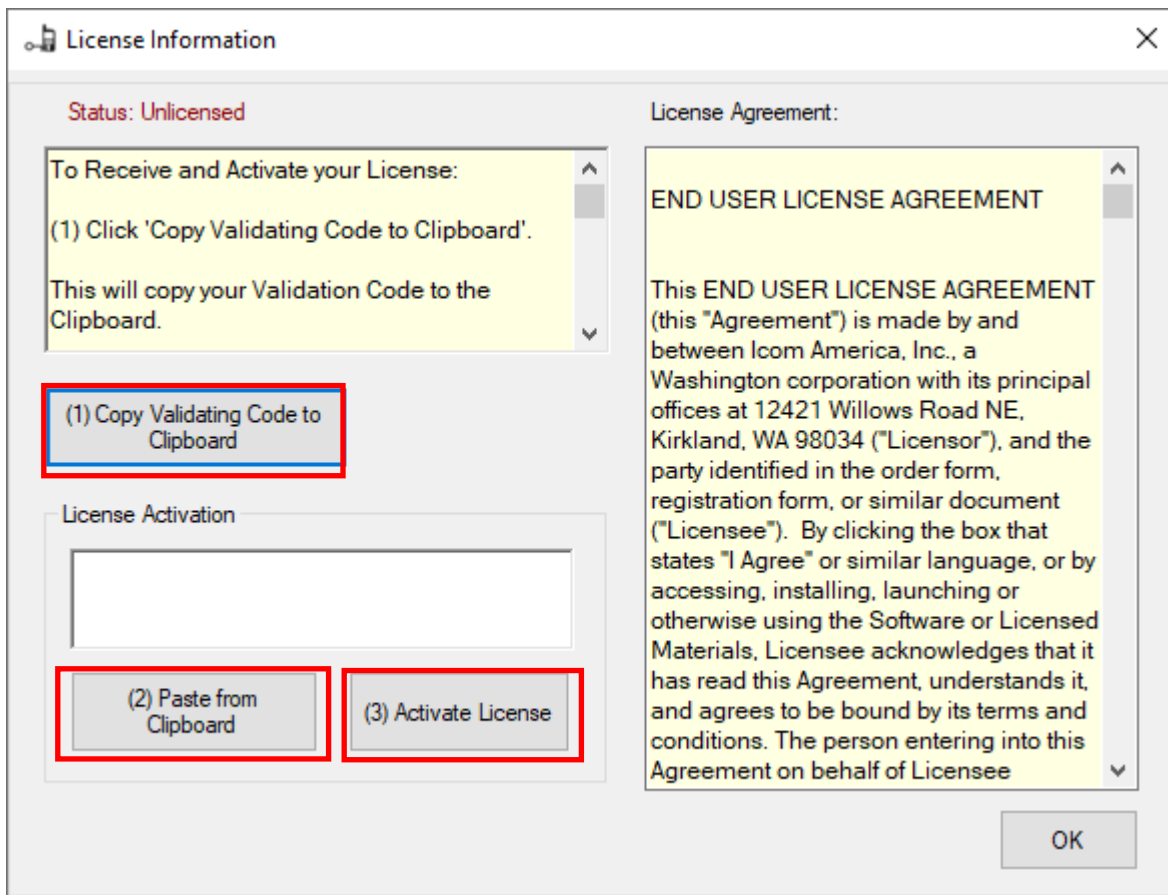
License Information

Status: Unlicensed

To Receive and Activate your License:

(1) Click 'Copy Validating Code to Clipboard'.

This will copy your Validation Code to the Clipboard.

(1) Copy Validating Code to Clipboard

License Activation

(2) Paste from Clipboard

(3) Activate License

License Agreement:

END USER LICENSE AGREEMENT

This END USER LICENSE AGREEMENT (this "Agreement") is made by and between Icom America, Inc., a Washington corporation with its principal offices at 12421 Willows Road NE, Kirkland, WA 98034 ("Licensor"), and the party identified in the order form, registration form, or similar document ("Licensee"). By clicking the box that states "I Agree" or similar language, or by accessing, installing, launching or otherwise using the Software or Licensed Materials, Licensee acknowledges that it has read this Agreement, understands it, and agrees to be bound by its terms and conditions. The person entering into this Agreement on behalf of Licensee

OK